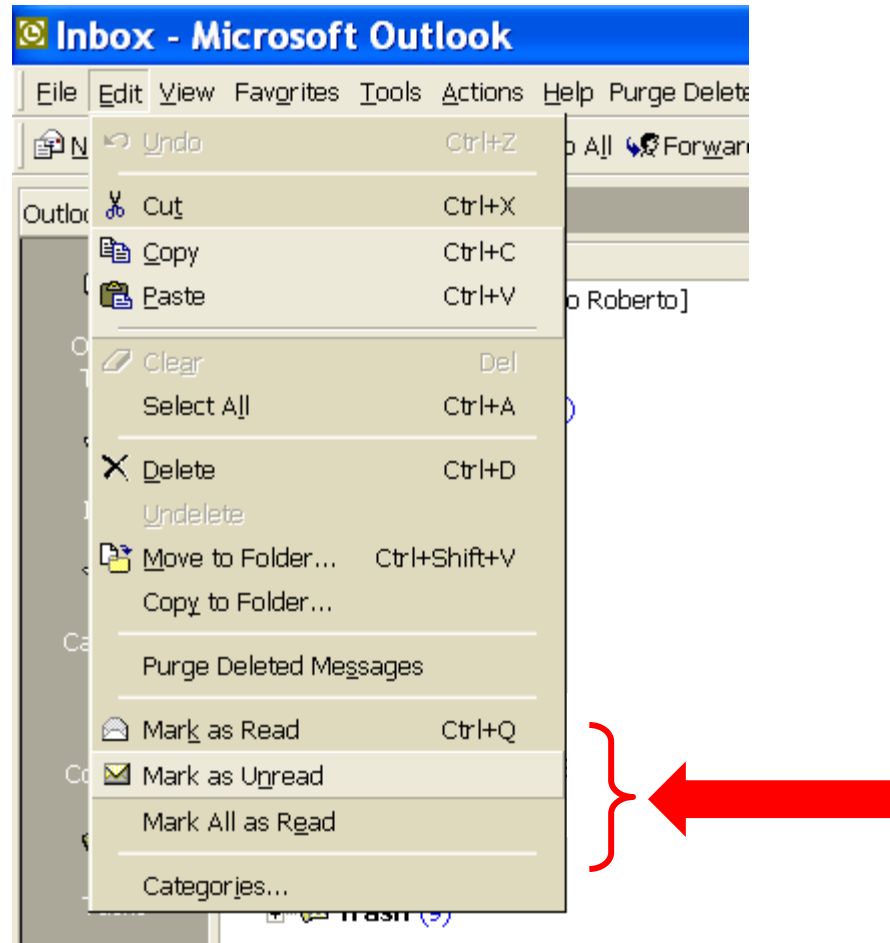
Inbox - Microsoft Outlook

File Edit View Favorites Tools Actions Help Purge Delete

N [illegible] o All Forwar

Outloo

o Roberto]

Undo Ctrl+Z
Cut Ctrl+X
Copy Ctrl+C
Paste Ctrl+V
Clear Del
Select All Ctrl+A
Delete Ctrl+D
Undelete
Move to Folder... Ctrl+Shift+V
Copy to Folder...
Purge Deleted Messages
Mark as Read Ctrl+Q
Mark as Unread
Mark All as Read
Categories...

Trash (9)